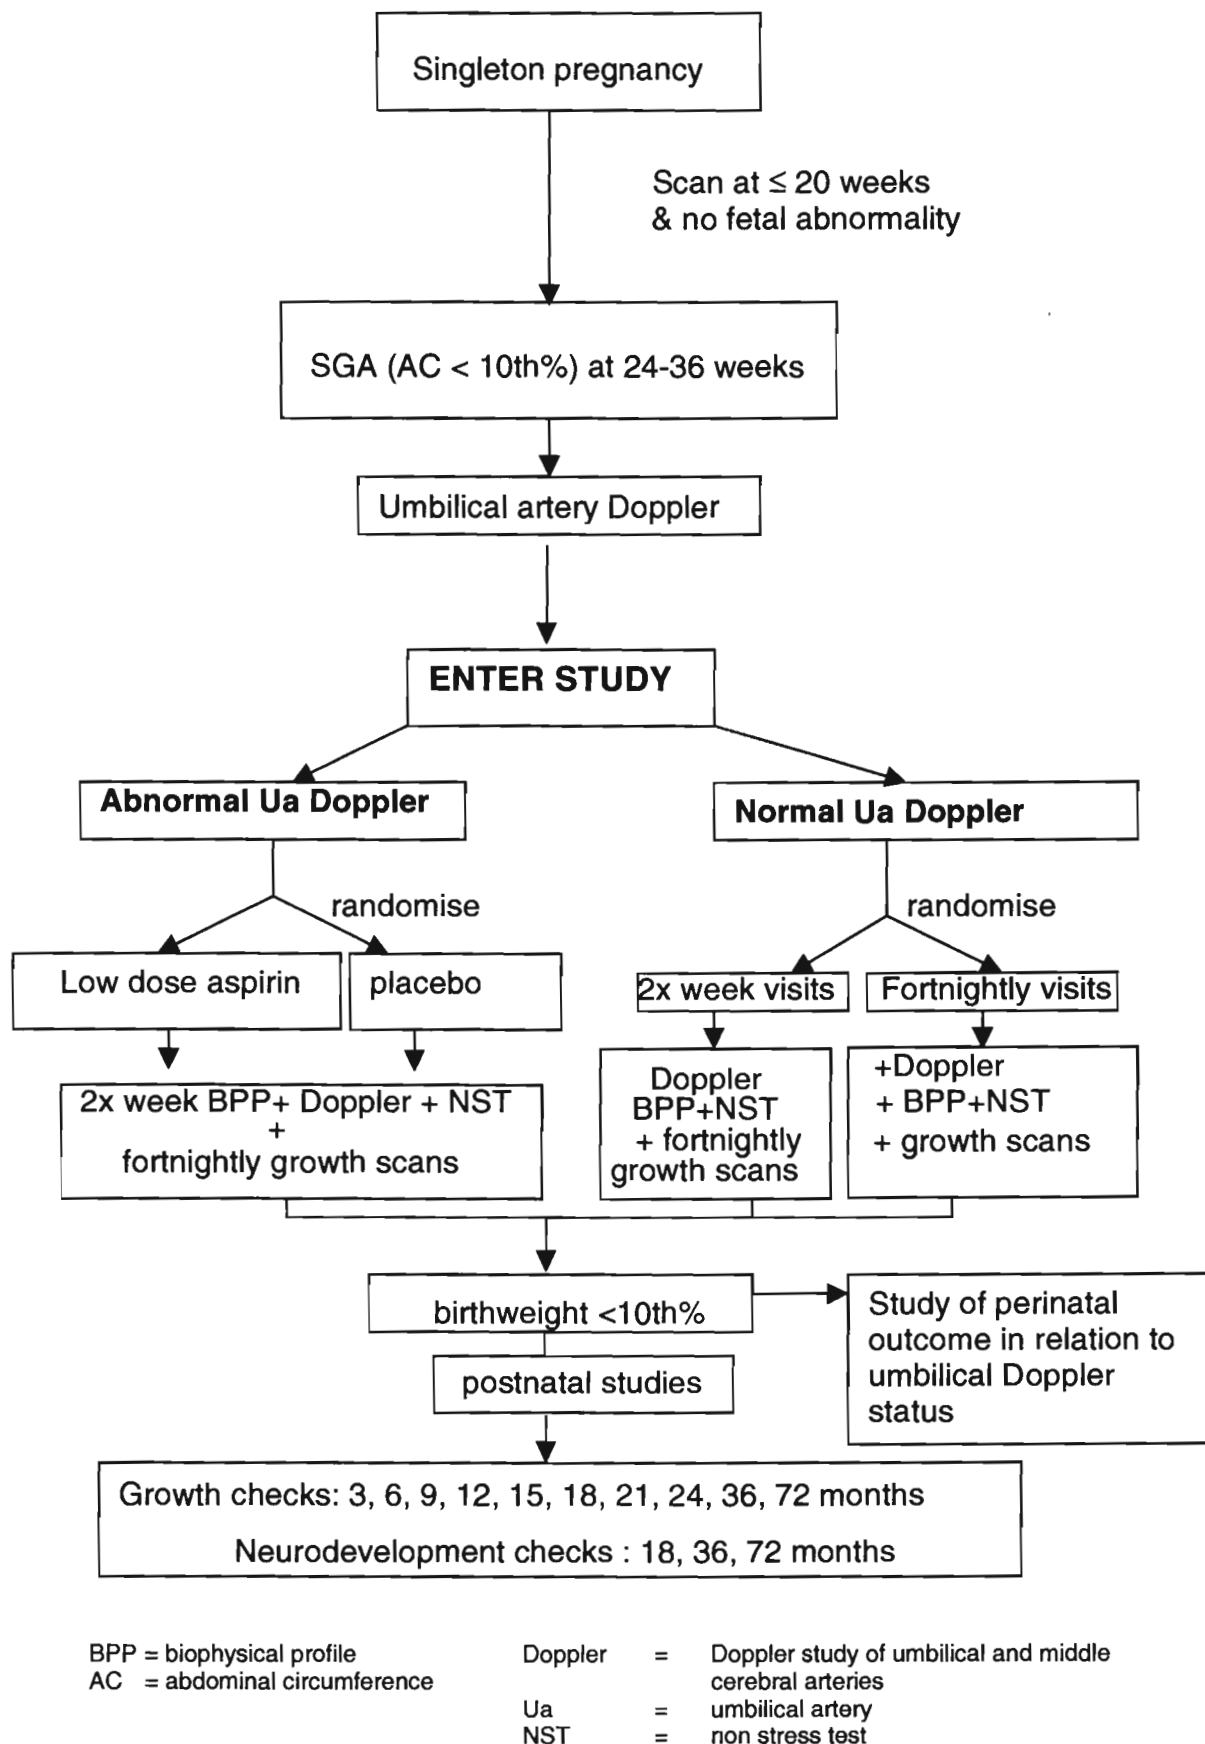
Singleton pregnancy

Scan at $\leq$ 20 weeks
& no fetal abnormality

SGA (AC < 10th%) at 24-36 weeks

Umbilical artery Doppler

ENTER STUDY

Abnormal Ua Doppler

Normal Ua Doppler

randomise

randomise

Low dose aspirin

placebo

2x week visits

Fortnightly visits

2x week BPP+ Doppler + NST
+
fortnightly growth scans

Doppler
BPP+NST
+ fortnightly
growth scans

+Doppler
+ BPP+NST
+ growth scans

birthweight <10th%

Study of perinatal outcome in relation to umbilical Doppler status

postnatal studies

Growth checks: 3, 6, 9, 12, 15, 18, 21, 24, 36, 72 months

Neurodevelopment checks : 18, 36, 72 months

BPP = biophysical profile
AC = abdominal circumference

Doppler = Doppler study of umbilical and middle cerebral arteries
Ua = umbilical artery
NST = non stress test